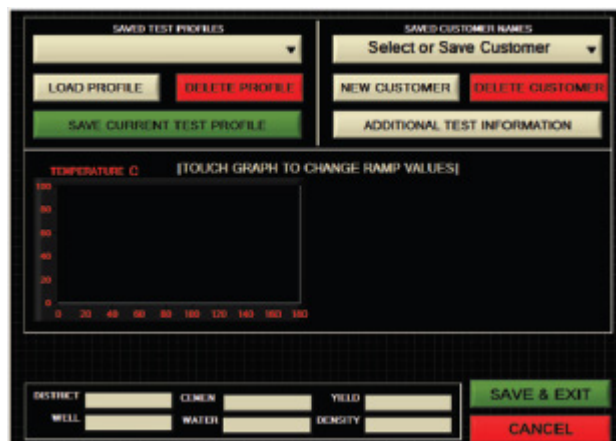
SAVED TEST PROFILES

LOAD PROFILE

DELETE PROFILE

SAVE CURRENT TEST PROFILE

SAVED CUSTOMER NAMES

Select or Save Customer

NEW CUSTOMER

DELETE CUSTOMER

ADDITIONAL TEST INFORMATION

TEMPERATURE C

[TOUCH GRAPH TO CHANGE RAMP VALUES]

100
80
60
40
20
0

0 20 40 60 80 100 120 140 160 180

DISTRICT

WELL

CEMEN

WATER

YIELD

DENSITY

SAVE & EXIT

CANCEL